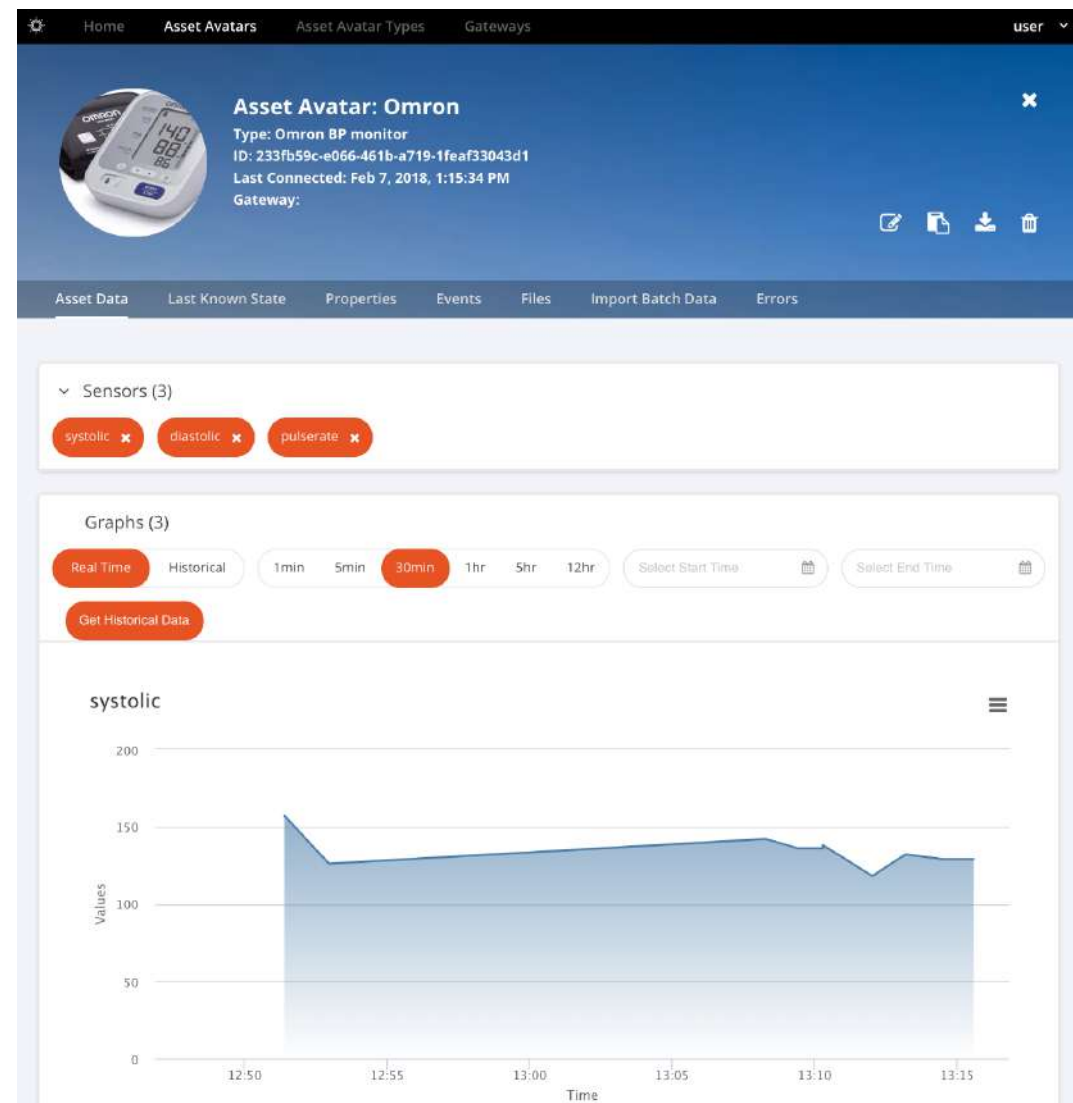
Home Asset Avatars Asset Avatar Types Gateways user

Asset Avatar: Omron
Type: Omron BP monitor
ID: 233fb59c-e066-461b-a719-1feaf33043d1
Last Connected: Feb 7, 2018, 1:15:34 PM
Gateway:

Asset Data Last Known State Properties Events Files Import Batch Data Errors

Sensors (3)
systolic diastolic pulserate

Graphs (3)
Real Time Historical 1min 5min 30min 1hr 5hr 12hr Select Start Time Select End Time
Get Historical Data

systolic

200
150
100
50
0
Values
12:50 12:55 13:00 13:05 13:10 13:15
Time